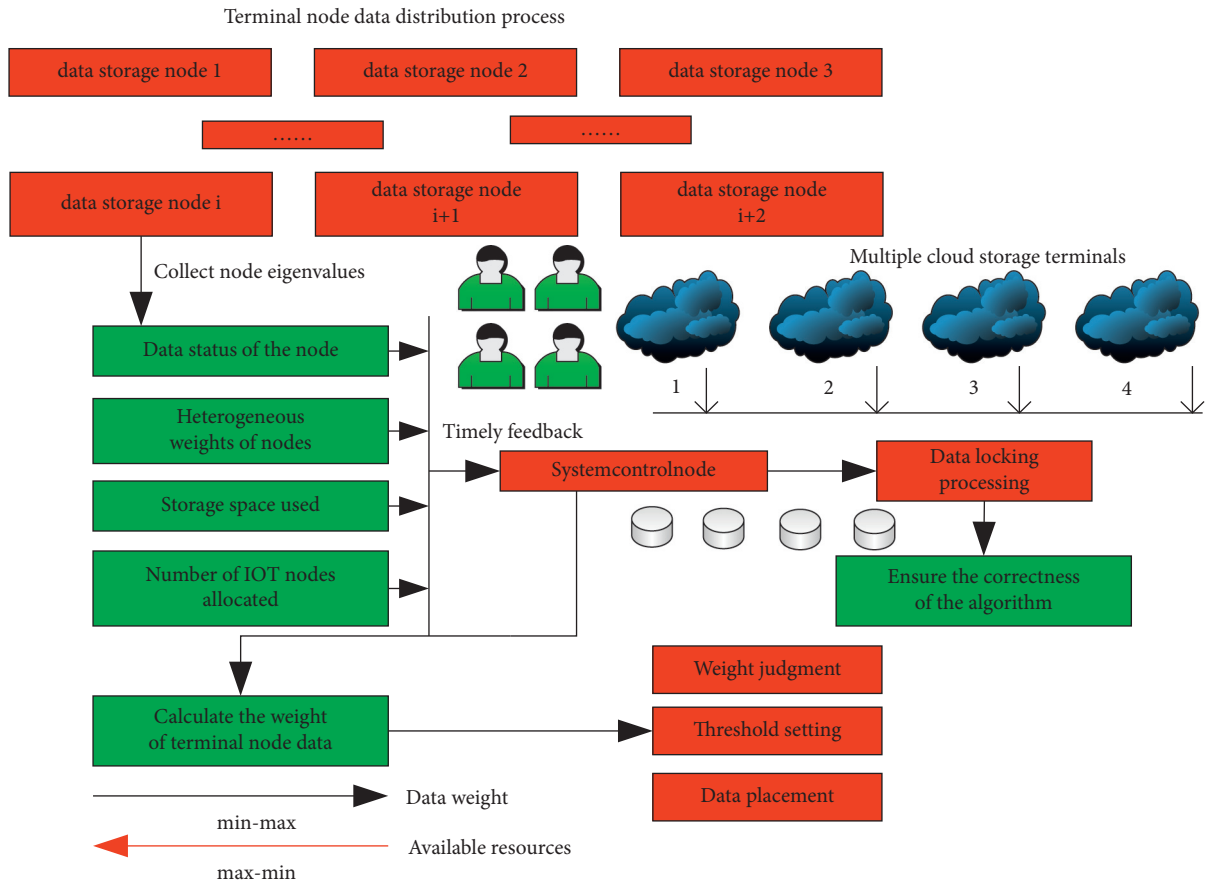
Terminal node data distribution process

data storage node 1

data storage node 2

data storage node 3

......

......

data storage node i

data storage node i+1

data storage node i+2

Collect node eigenvalues

Multiple cloud storage terminals

Data status of the node

Heterogeneous weights of nodes

Storage space used

Number of IOT nodes allocated

1

2

3

4

Timely feedback

Systemcontrolnode

Data locking processing

Ensure the correctness of the algorithm

Calculate the weight of terminal node data

Weight judgment

Threshold setting

Data placement

Data weight

min-max

Available resources

max-min